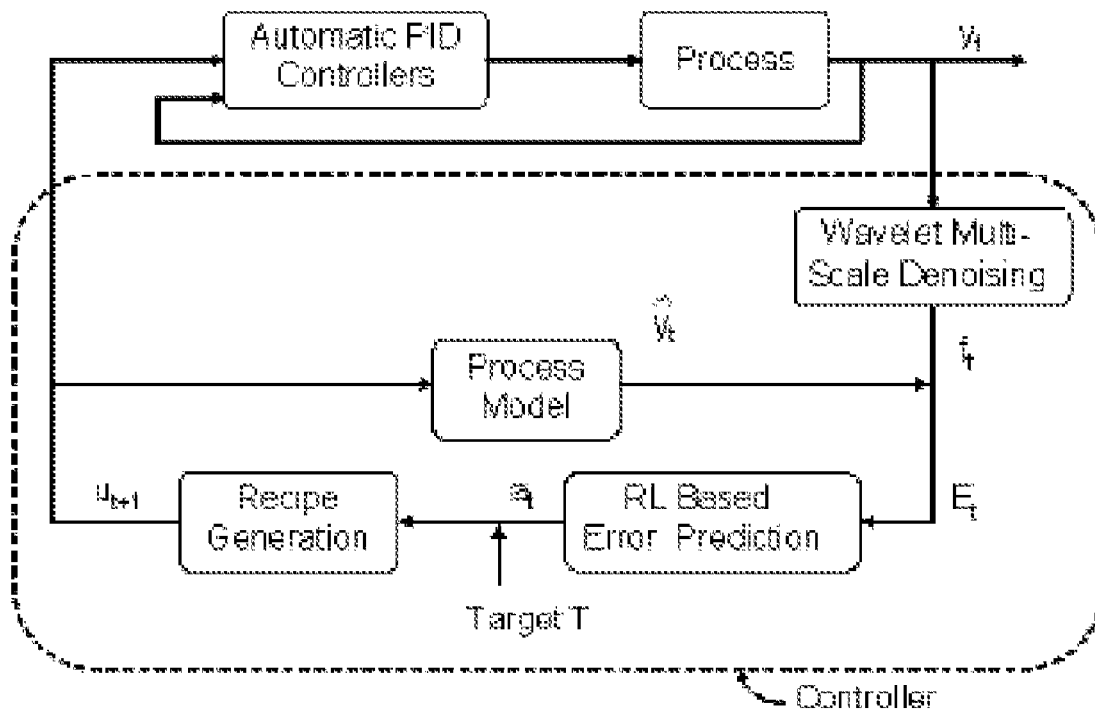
Automatic PID Controllers

Process

$y_t$

Wavelet Multi-Scale Denoising

$\hat{y}_t$

$f_t$

Process Model

$u_{t+1}$

Recipe Generation

$e_t$

RL Based Error Prediction

$E_t$

Target T

Controller